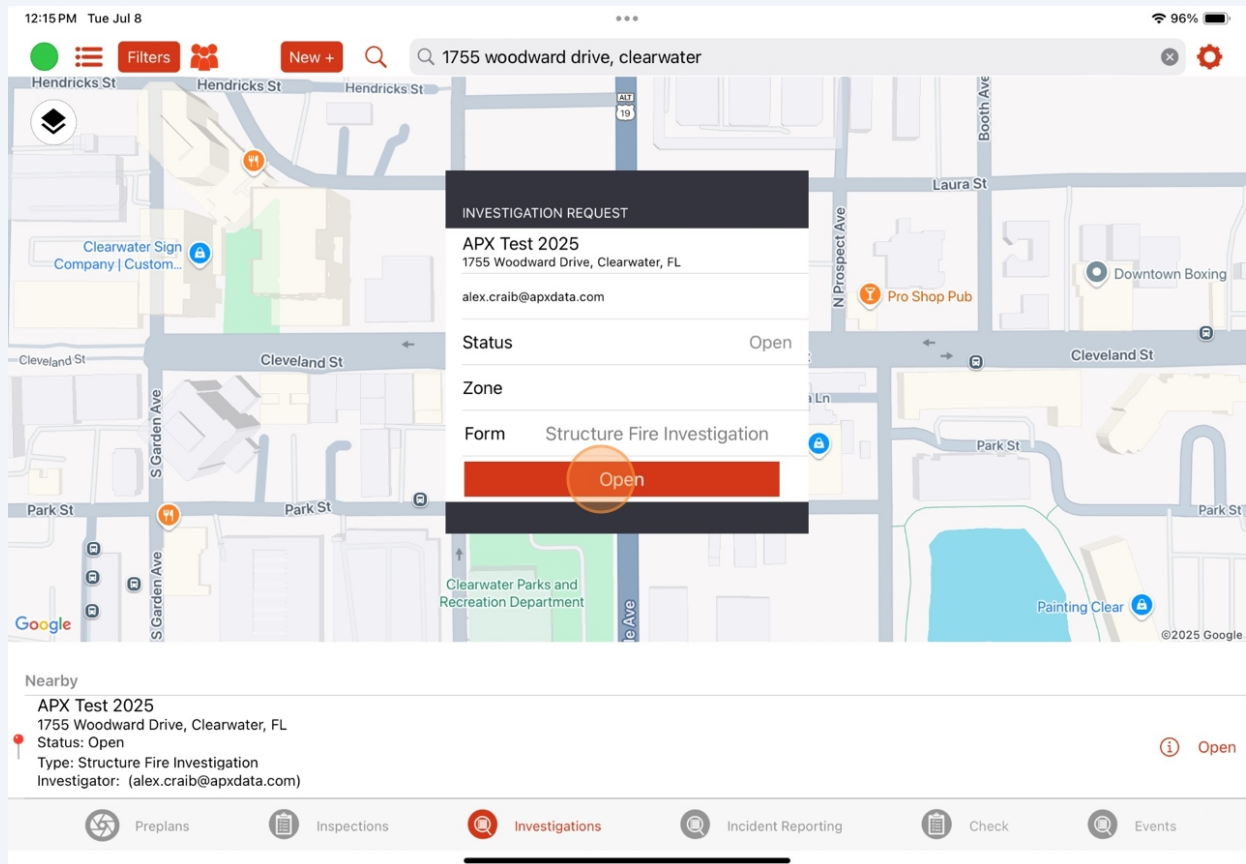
12:15 PM Tue Jul 8

96%

Filters

New +

1755 woodward drive, clearwater

Hendricks St
Hendricks St
Hendricks St
ALT
19
Booth Ave
Laura St
Clearwater Sign Company | Custom...
N Prospect Ave
Downtown Boxing
Pro Shop Pub
Cleveland St
Cleveland St
Cleveland St
S Garden Ave
a Ln
Park St
Park St
Park St
Park St
S Garden Ave
Clearwater Parks and Recreation Department
e Ave
Painting Clear
Google
©2025 Google

INVESTIGATION REQUEST
APX Test 2025
1755 Woodward Drive, Clearwater, FL
alex.craib@apxdata.com
Status Open
Zone
Form Structure Fire Investigation
Open

Nearby
APX Test 2025
1755 Woodward Drive, Clearwater, FL
Status: Open
Type: Structure Fire Investigation
Investigator: (alex.craib@apxdata.com)
Open

Preplans
Inspections
Investigations
Incident Reporting
Check
Events